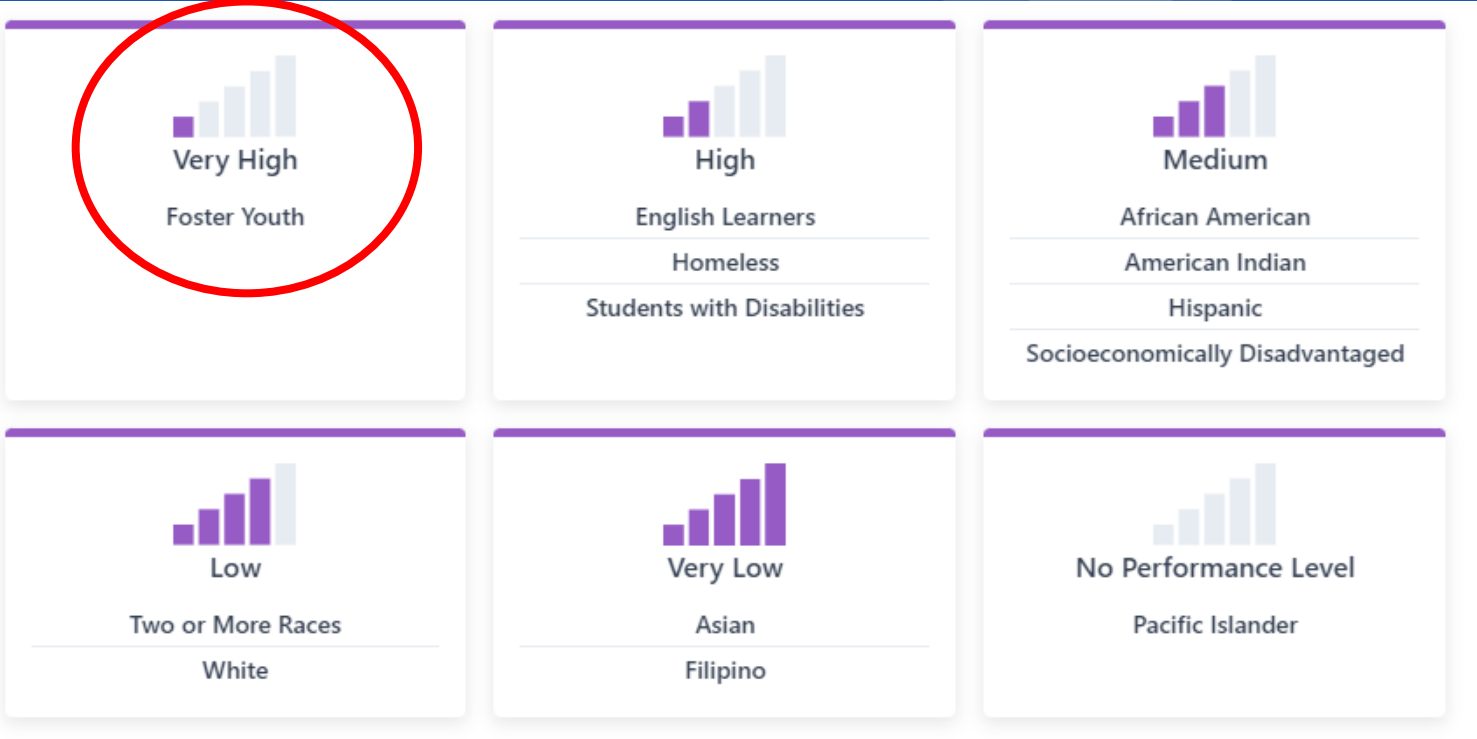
Very High

Foster Youth

High

English Learners

Homeless

Students with Disabilities

Medium

African American

American Indian

Hispanic

Socioeconomically Disadvantaged

Low

Two or More Races

White

Very Low

Asian

Filipino

No Performance Level

Pacific Islander